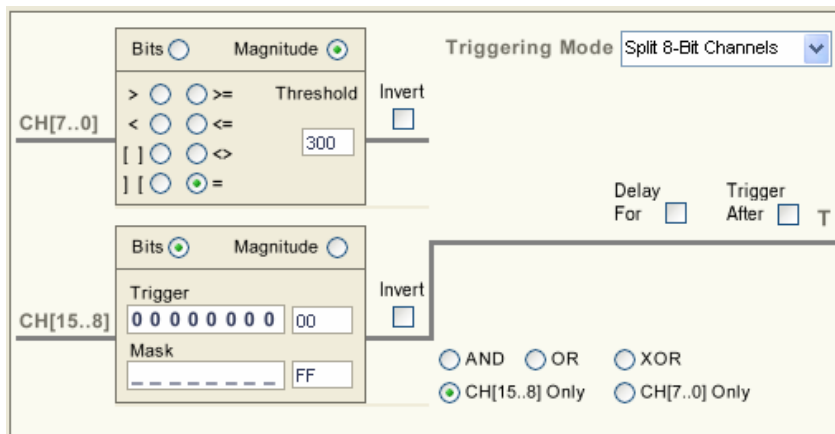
Bits Magnitude

Triggering Mode Split 8-Bit Channels

> >=
< <=
[ ] <>
] [ =

Threshold
300

Invert

CH[7..0]

Delay For

Trigger After

T

Bits Magnitude

Trigger
0 0 0 0 0 0 0 0 00

Mask
_ _ _ _ _ _ _ _ FF

Invert

CH[15..8]

AND OR XOR
CH[15..8] Only CH[7..0] Only